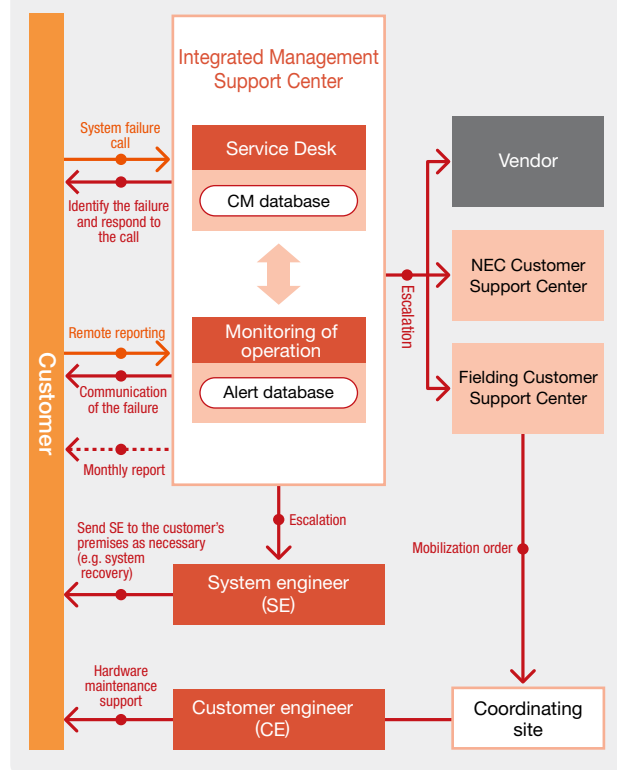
Customer

Integrated Management Support Center

System failure call

Service Desk

CM database

Identify the failure and respond to the call

Remote reporting

Monitoring of operation

Alert database

Communication of the failure

Monthly report

Vendor

NEC Customer Support Center

Fielding Customer Support Center

Escalation

Escalation

Send SE to the customer's premises as necessary (e.g. system recovery)

System engineer (SE)

Mobilization order

Hardware maintenance support

Customer engineer (CE)

Coordinating site